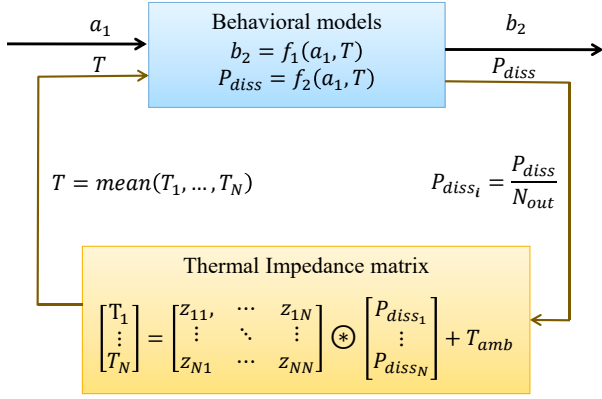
$a_1$

$T$

Behavioral models

$b_2 = f_1(a_1, T)$

$P_{diss} = f_2(a_1, T)$

$b_2$

$P_{diss}$

$T = mean(T_1, \dots, T_N)$

$P_{diss_i} = \frac{P_{diss}}{N_{out}}$

Thermal Impedance matrix

$\begin{bmatrix} T_1 \\ \vdots \\ T_N \end{bmatrix} = \begin{bmatrix} z_{11}, & \cdots & z_{1N} \\ \vdots & \ddots & \vdots \\ z_{N1} & \cdots & z_{NN} \end{bmatrix} \circledast \begin{bmatrix} P_{diss_1} \\ \vdots \\ P_{diss_N} \end{bmatrix} + T_{amb}$